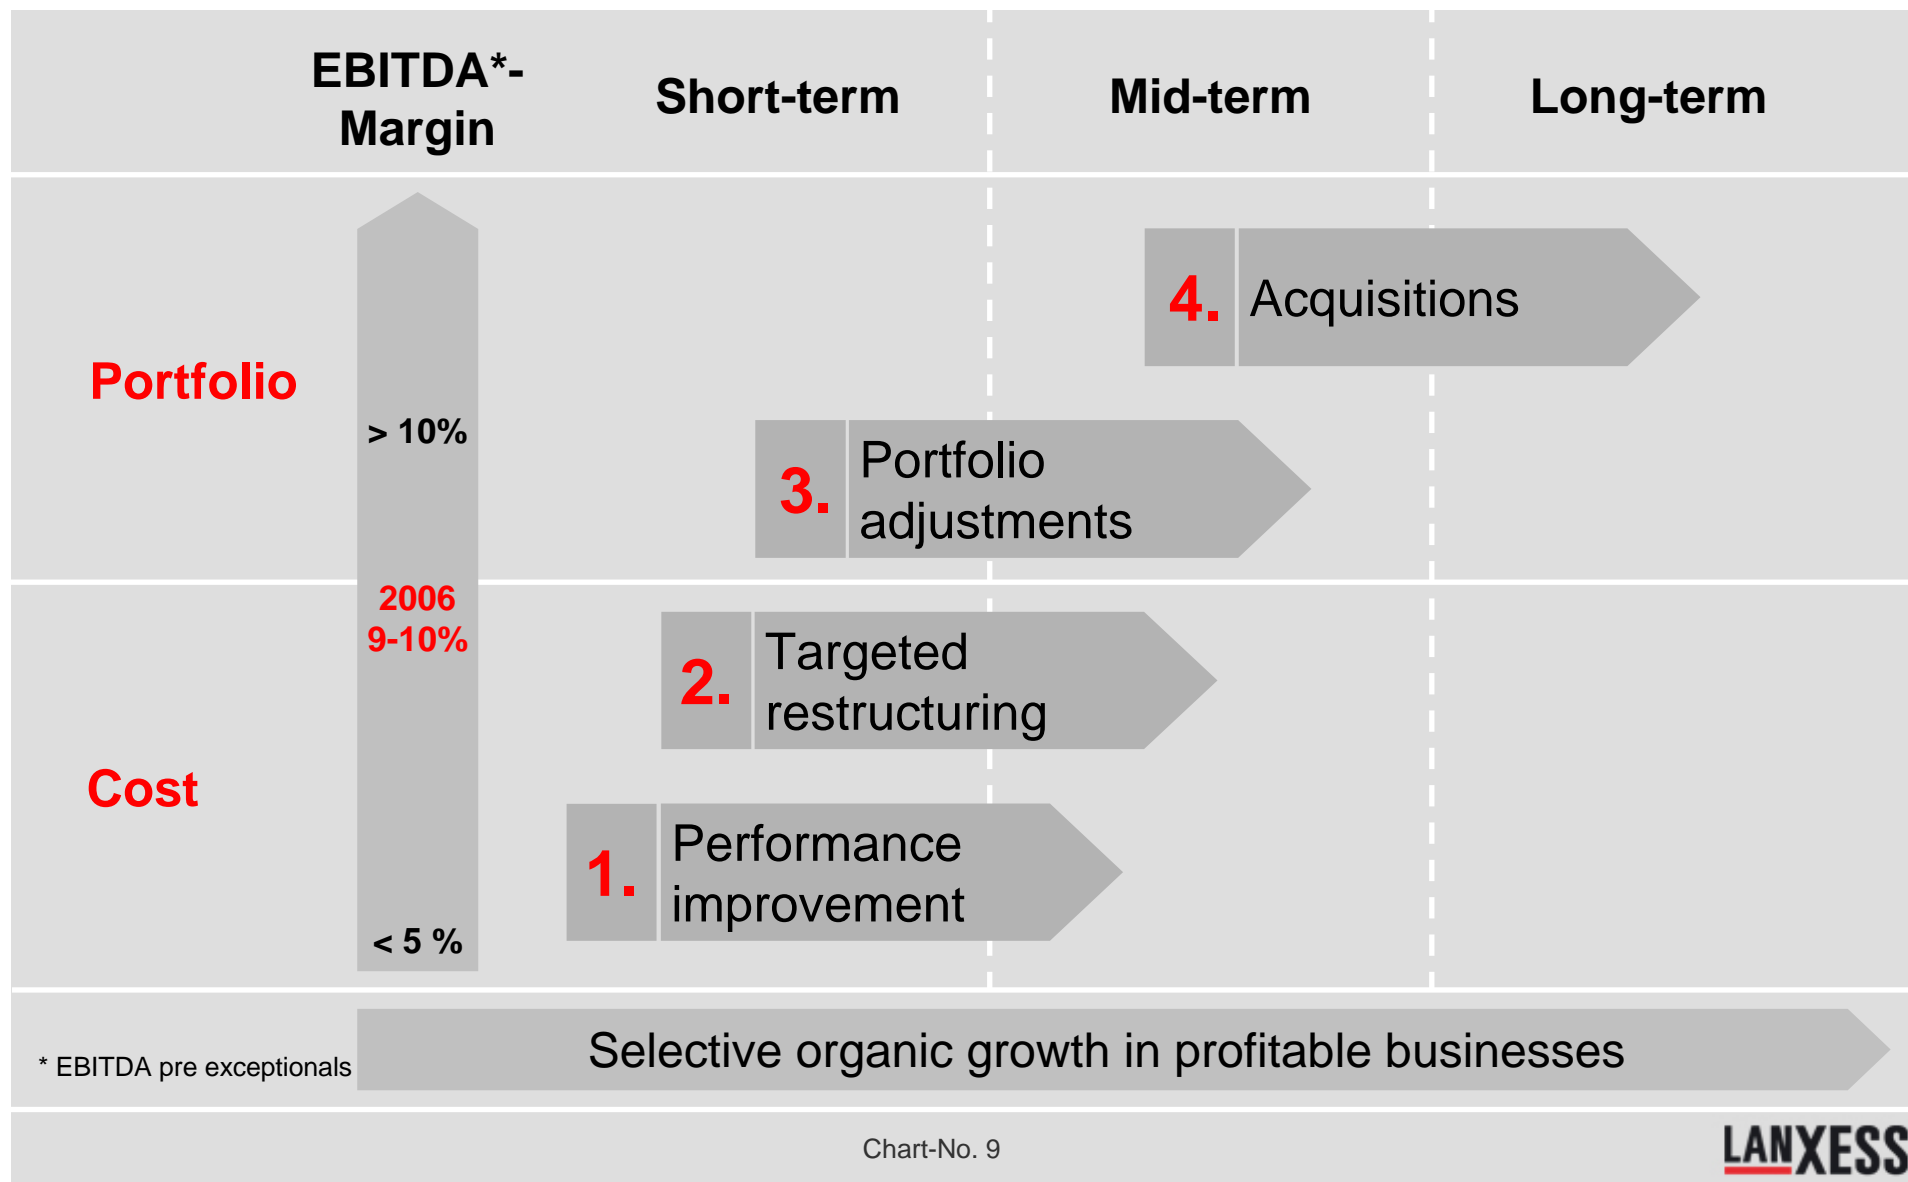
EBITDA*-Margin

Short-term

Mid-term

Long-term

Portfolio

> 10%

2006
9-10%

< 5 %

Cost

4. Acquisitions

3. Portfolio adjustments

2. Targeted restructuring

1. Performance improvement

* EBITDA pre exceptionals

Selective organic growth in profitable businesses

Chart-No. 9

LANXESS